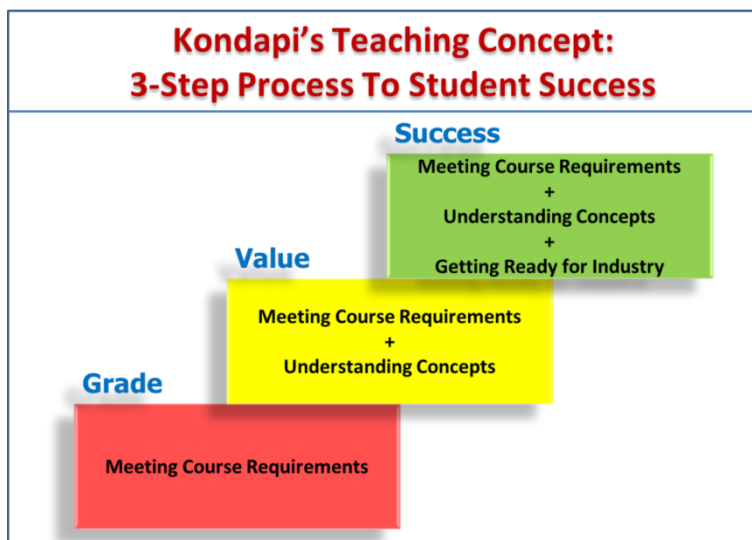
Kondapi's Teaching Concept:
3-Step Process To Student Success

Success

Meeting Course Requirements
+
Understanding Concepts
+
Getting Ready for Industry

Value

Meeting Course Requirements
+
Understanding Concepts

Grade

Meeting Course Requirements